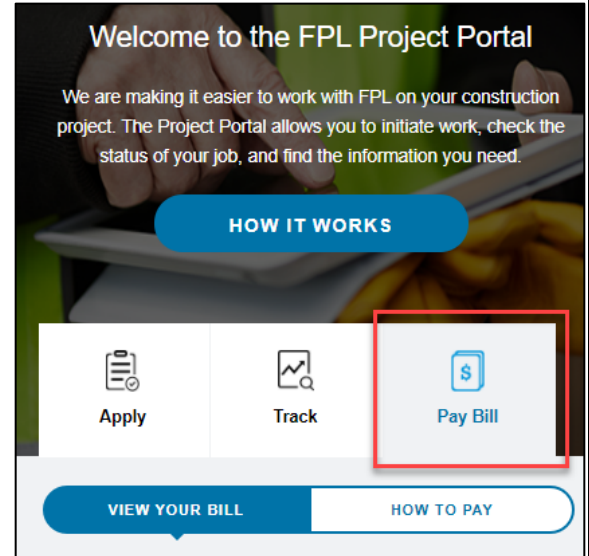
Welcome to the FPL Project Portal

We are making it easier to work with FPL on your construction project. The Project Portal allows you to initiate work, check the status of your job, and find the information you need.

HOW IT WORKS

Apply

Track

$

Pay Bill

VIEW YOUR BILL

HOW TO PAY